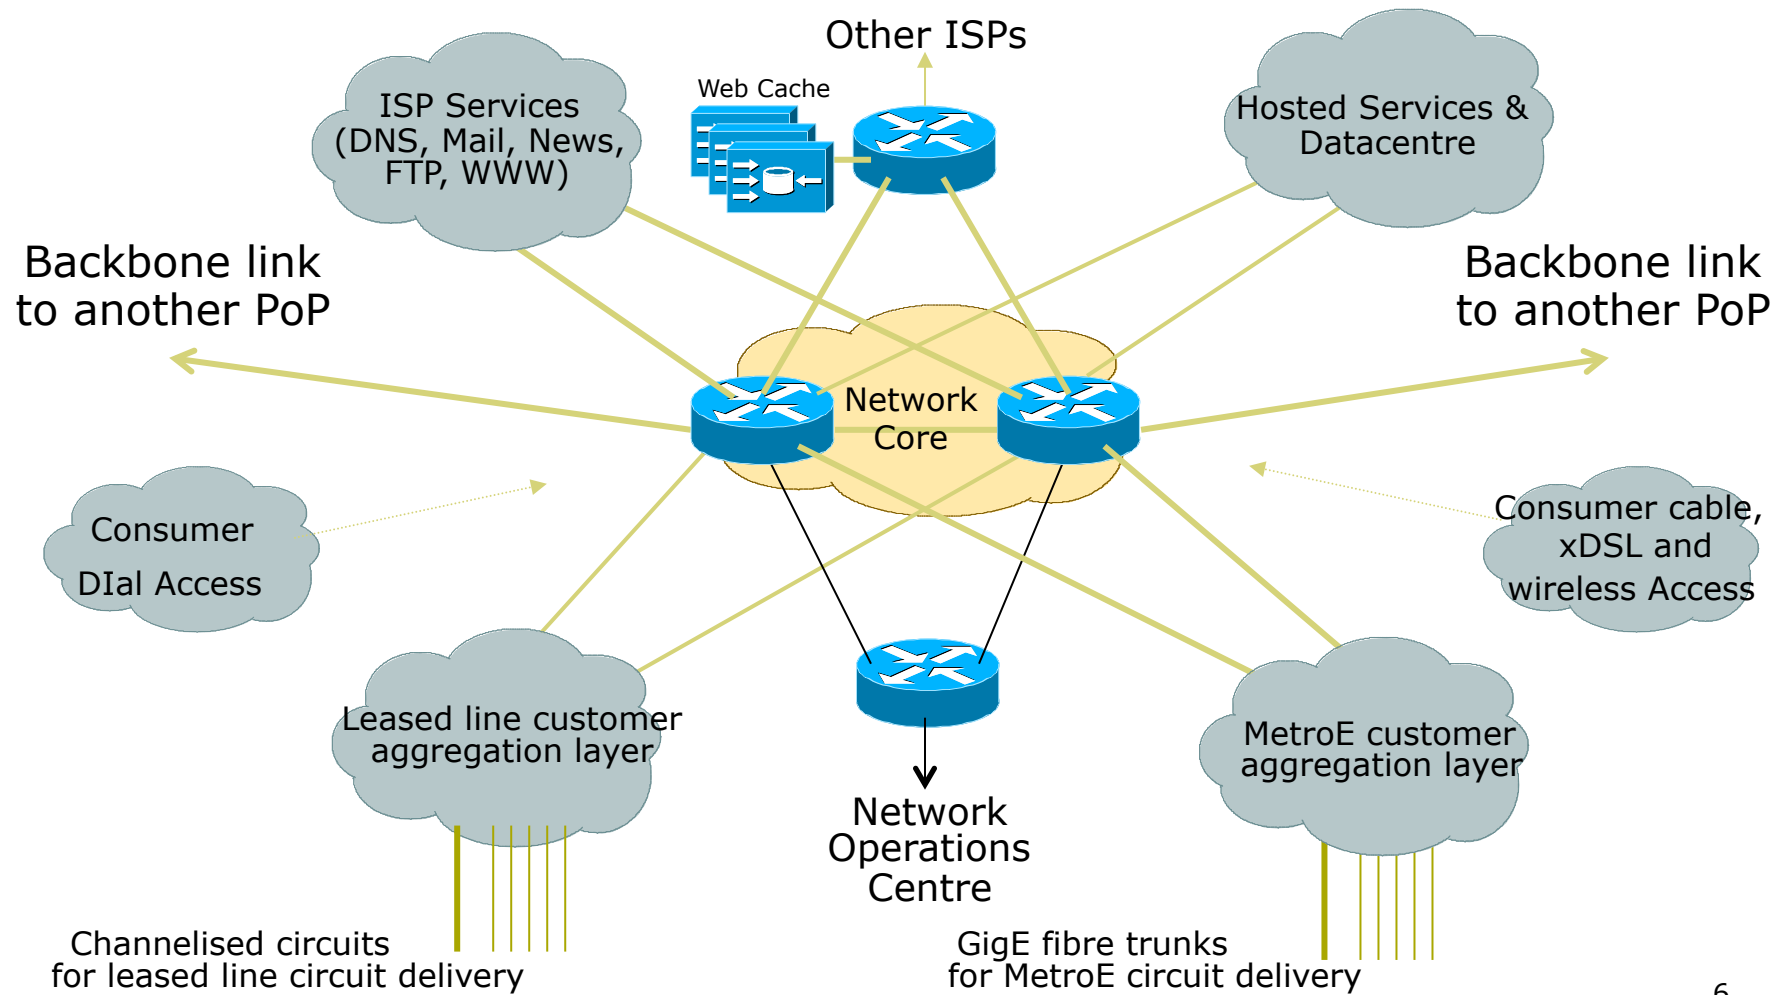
Other ISPs

Web Cache

ISP Services (DNS, Mail, News, FTP, WWW)

Hosted Services & Datacentre

Backbone link to another PoP

Backbone link to another PoP

Network Core

Consumer DIal Access

Consumer cable, xDSL and wireless Access

Leased line customer aggregation layer

MetroE customer aggregation layer

Network Operations Centre

Channelised circuits for leased line circuit delivery

GigE fibre trunks for MetroE circuit delivery

6